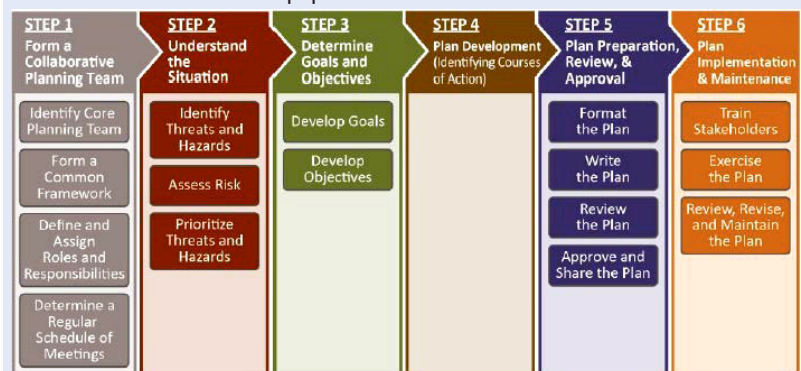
STEP 1
Form a Collaborative Planning Team

Identify Core Planning Team

Form a Common Framework

Define and Assign Roles and Responsibilities

Determine a Regular Schedule of Meetings

STEP 2
Understand the Situation

Identify Threats and Hazards

Assess Risk

Prioritize Threats and Hazards

STEP 3
Determine Goals and Objectives

Develop Goals

Develop Objectives

STEP 4
Plan Development (Identifying Courses of Action)

STEP 5
Plan Preparation, Review, & Approval

Format the Plan

Write the Plan

Review the Plan

Approve and Share the Plan

STEP 6
Plan Implementation & Maintenance

Train Stakeholders

Exercise the Plan

Review, Revise, and Maintain the Plan